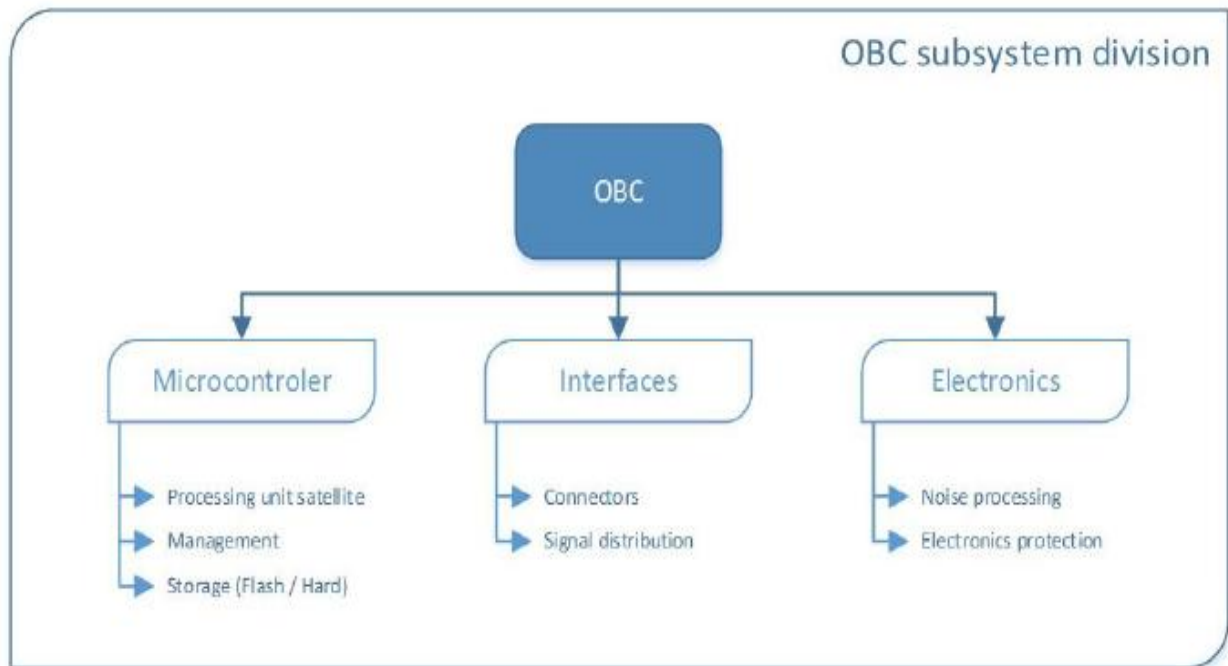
OBC subsystem division

OBC

Microcontroler

Processing unit satellite

Management

Storage (Flash / Hard)

Interfaces

Connectors

Signal distribution

Electronics

Noise processing

Electronics protection